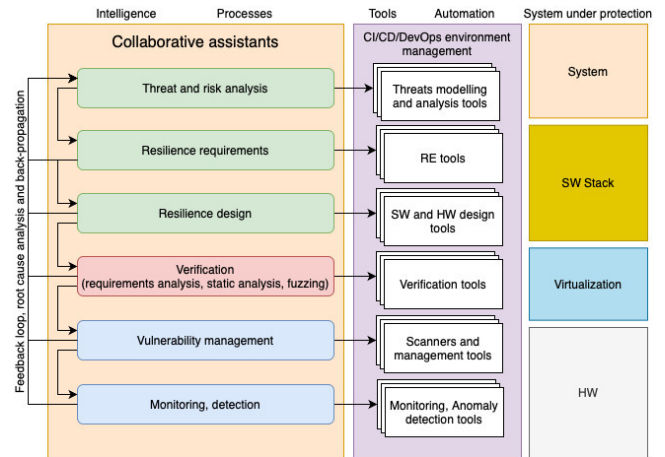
Intelligence Processes

Tools Automation

System under protection

Collaborative assistants

Feedback loop, root cause analysis and back-propagation

Threat and risk analysis

Resilience requirements

Resilience design

Verification (requirements analysis, static analysis, fuzzing)

Vulnerability management

Monitoring, detection

CI/CD/DevOps environment management

Threats modelling and analysis tools

RE tools

SW and HW design tools

Verification tools

Scanners and management tools

Monitoring, Anomaly detection tools

System

SW Stack

Virtualization

HW